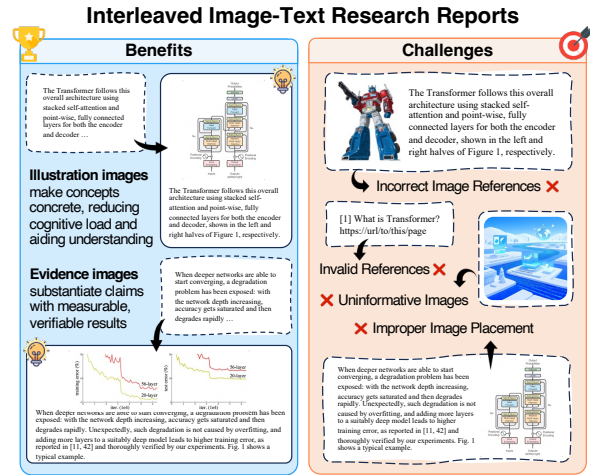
Interleaved Image-Text Research Reports

Benefits

The Transformer follows this overall architecture using stacked self-attention and point-wise, fully connected layers for both the encoder and decoder …

The Transformer follows this overall architecture using stacked self-attention and point-wise, fully connected layers for both the encoder and decoder, shown in the left and right halves of Figure 1, respectively.

Illustration images make concepts concrete, reducing cognitive load and aiding understanding

Evidence images substantiate claims with measurable, verifiable results

When deeper networks are able to start converging, a degradation problem has been exposed: with the network depth increasing, accuracy gets saturated and then degrades rapidly …

56-layer
20-layer
56-layer
20-layer
iter. (1e4)
iter. (1e4)
training error (%)
test error (%)

When deeper networks are able to start converging, a degradation problem has been exposed: with the network depth increasing, accuracy gets saturated and then degrades rapidly. Unexpectedly, such degradation is not caused by overfitting, and adding more layers to a suitably deep model leads to higher training error, as reported in [11, 42] and thoroughly verified by our experiments. Fig. 1 shows a typical example.

Challenges

The Transformer follows this overall architecture using stacked self-attention and point-wise, fully connected layers for both the encoder and decoder, shown in the left and right halves of Figure 1, respectively.

Incorrect Image References ✕

[1] What is Transformer? https://url/to/this/page

Invalid References ✕

✕ Uninformative Images

✕ Improper Image Placement

When deeper networks are able to start converging, a degradation problem has been exposed: with the network depth increasing, accuracy gets saturated and then degrades rapidly. Unexpectedly, such degradation is not caused by overfitting, and adding more layers to a suitably deep model leads to higher training error, as reported in [11, 42] and thoroughly verified by our experiments. Fig. 1 shows a typical example.